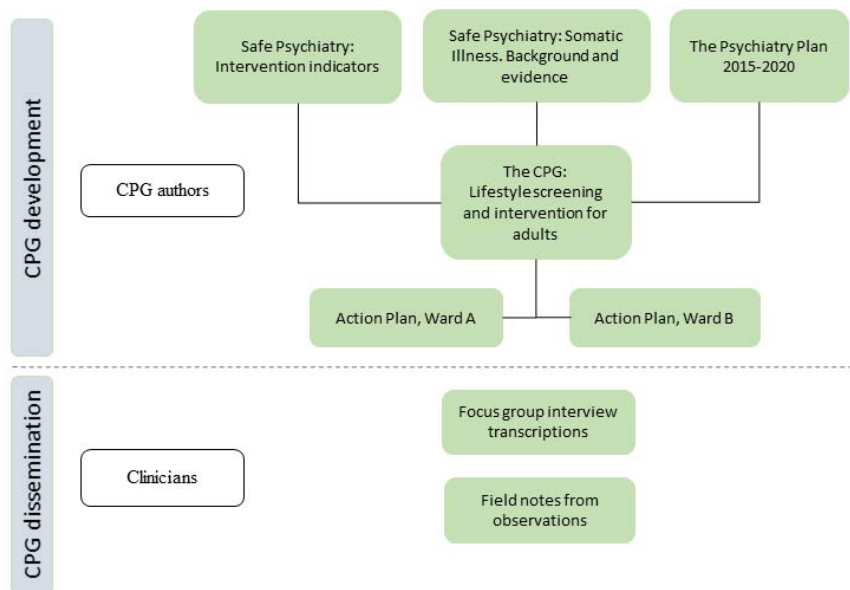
CPG development

Safe Psychiatry: Intervention indicators

Safe Psychiatry: Somatic Illness. Background and evidence

The Psychiatry Plan 2015-2020

CPG authors

The CPG: Lifestyle screening and intervention for adults

Action Plan, Ward A

Action Plan, Ward B

CPG dissemination

Clinicians

Focus group interview transcriptions

Field notes from observations